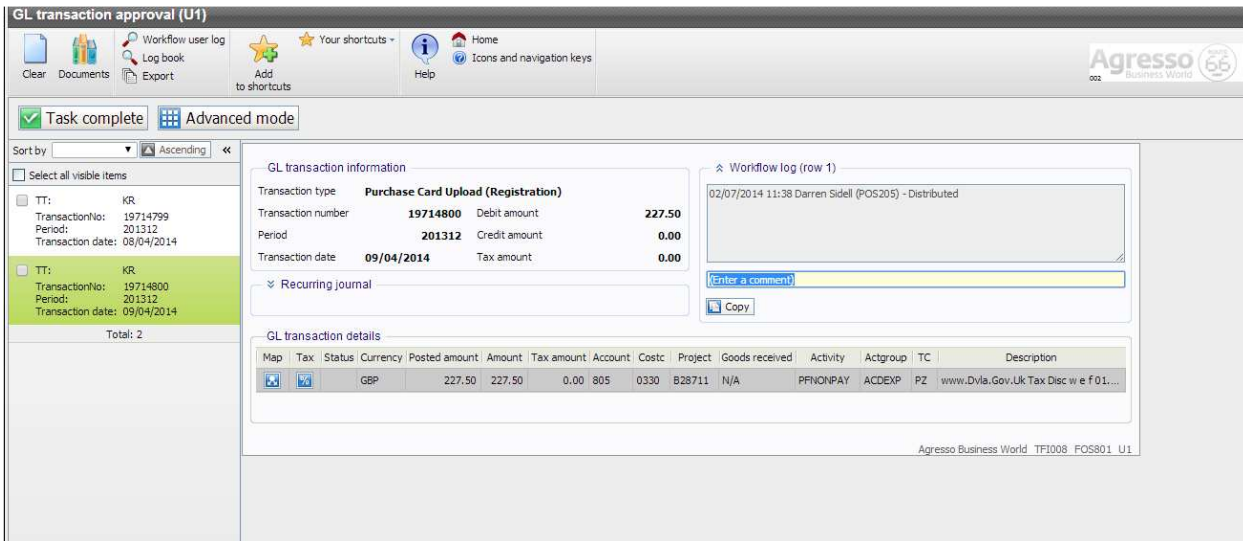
GL transaction approval (U1)

Clear Documents Workflow user log Log book Export Add to shortcuts Your shortcuts Help Home Icons and navigation keys

Agresso Business World 002

Task complete Advanced mode

Sort by Ascending «

Select all visible items

TT: KR
TransactionNo: 19714799
Period: 201312
Transaction date: 08/04/2014

TT: KR
TransactionNo: 19714800
Period: 201312
Transaction date: 09/04/2014

Total: 2

GL transaction information

Transaction type **Purchase Card Upload (Registration)**
Transaction number **19714800** Debit amount **227.50**
Period **201312** Credit amount **0.00**
Transaction date **09/04/2014** Tax amount **0.00**

Recurring journal

Workflow log (row 1)

02/07/2014 11:38 Darren Sidell (POS205) - Distributed

(Enter a comment)

Copy

GL transaction details

| Map | Tax | Status | Currency | Posted amount | Amount | Tax amount | Account | Costc | Project | Goods received | Activity | Actgroup | TC | Description |
|---|---|---|---|---|---|---|---|---|---|---|---|---|---|---|
| | | | GBP | 227.50 | 227.50 | 0.00 | 805 | 0330 | B28711 | N/A | PFNONPAY | ACDEXP | PZ | www.Dvla.Gov.Uk Tax Disc w e f 01... |

Agresso Business World TFI008 FOS801 U1